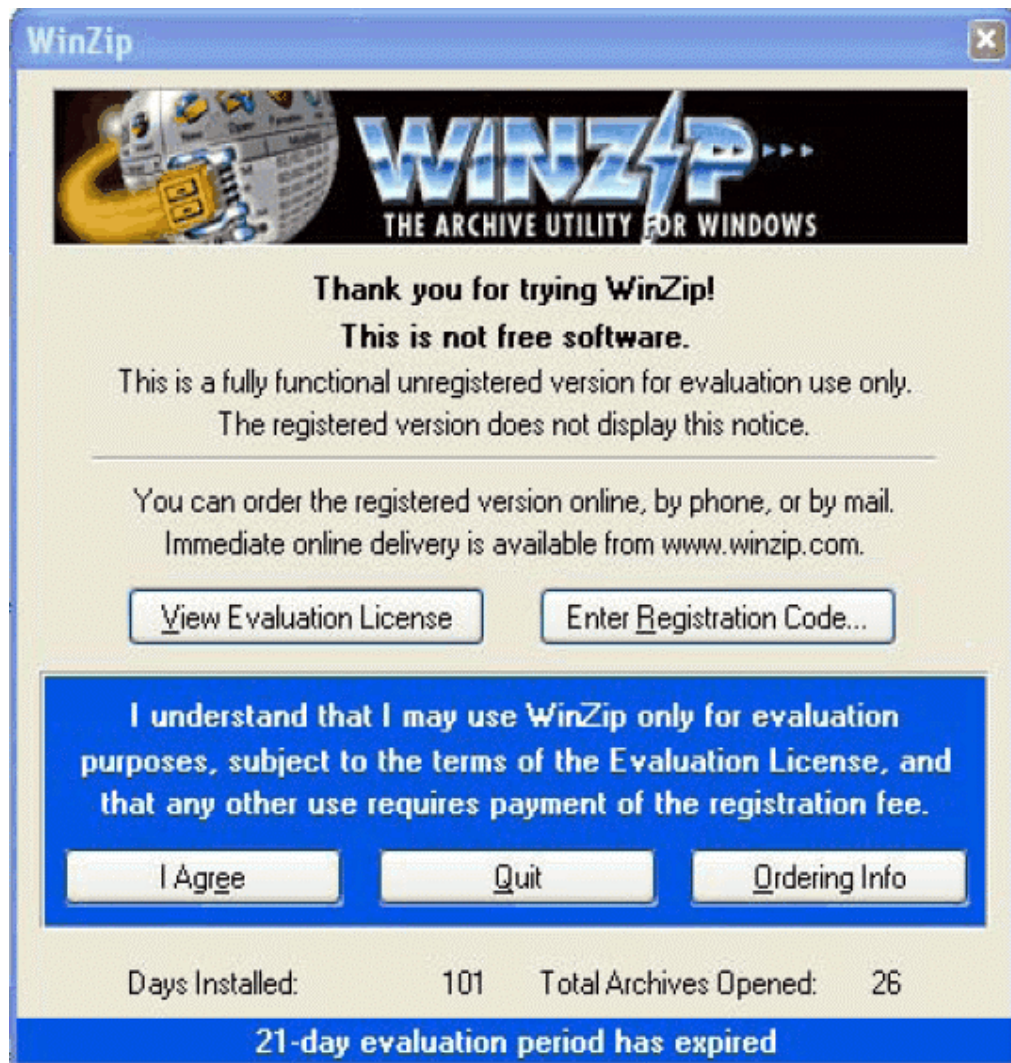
WinZip

WINZIP

THE ARCHIVE UTILITY FOR WINDOWS

Thank you for trying WinZip!

This is not free software.

This is a fully functional unregistered version for evaluation use only.
The registered version does not display this notice.

You can order the registered version online, by phone, or by mail.
Immediate online delivery is available from www.winzip.com.

View Evaluation License

Enter Registration Code...

I understand that I may use WinZip only for evaluation purposes, subject to the terms of the Evaluation License, and that any other use requires payment of the registration fee.

I Agree

Quit

Ordering Info

Days Installed: 101 Total Archives Opened: 26

21-day evaluation period has expired